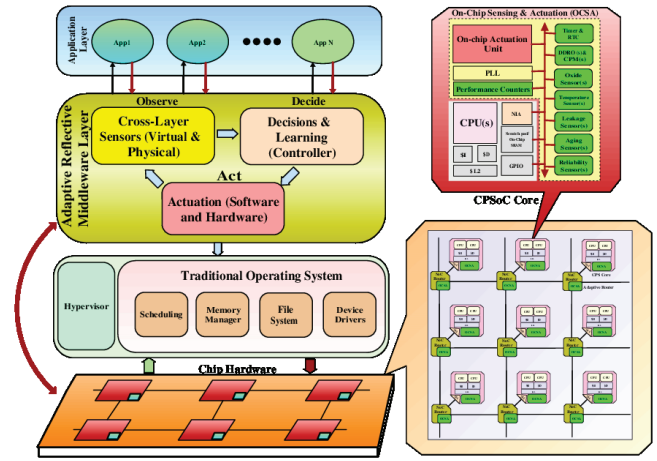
Application Layer

App1

App2

App N

Observe

Decide

Adaptive Reflective Middleware Layer

Cross-Layer Sensors (Virtual & Physical)

Decisions & Learning (Controller)

Act

Actuation (Software and Hardware)

Hypervisor

Traditional Operating System

Scheduling

Memory Manager

File System

Device Drivers

Chip Hardware

On-Chip Sensing & Actuation (OCSA)

On-chip Actuation Unit

Timer & RTC

DDRO(s) & CPM(s)

PLL

Oxide Sensor(s)

Performance Counters

Temperature Sensor(s)

CPU(s)

NIA

Leakage Sensor(s)

Scratch pad On-Chip SRAM

Aging Sensor(s)

$I1

$D

GPIO

Reliability Sensor(s)

$L2

CPSoC Core

CPU Core

Adaptive Router